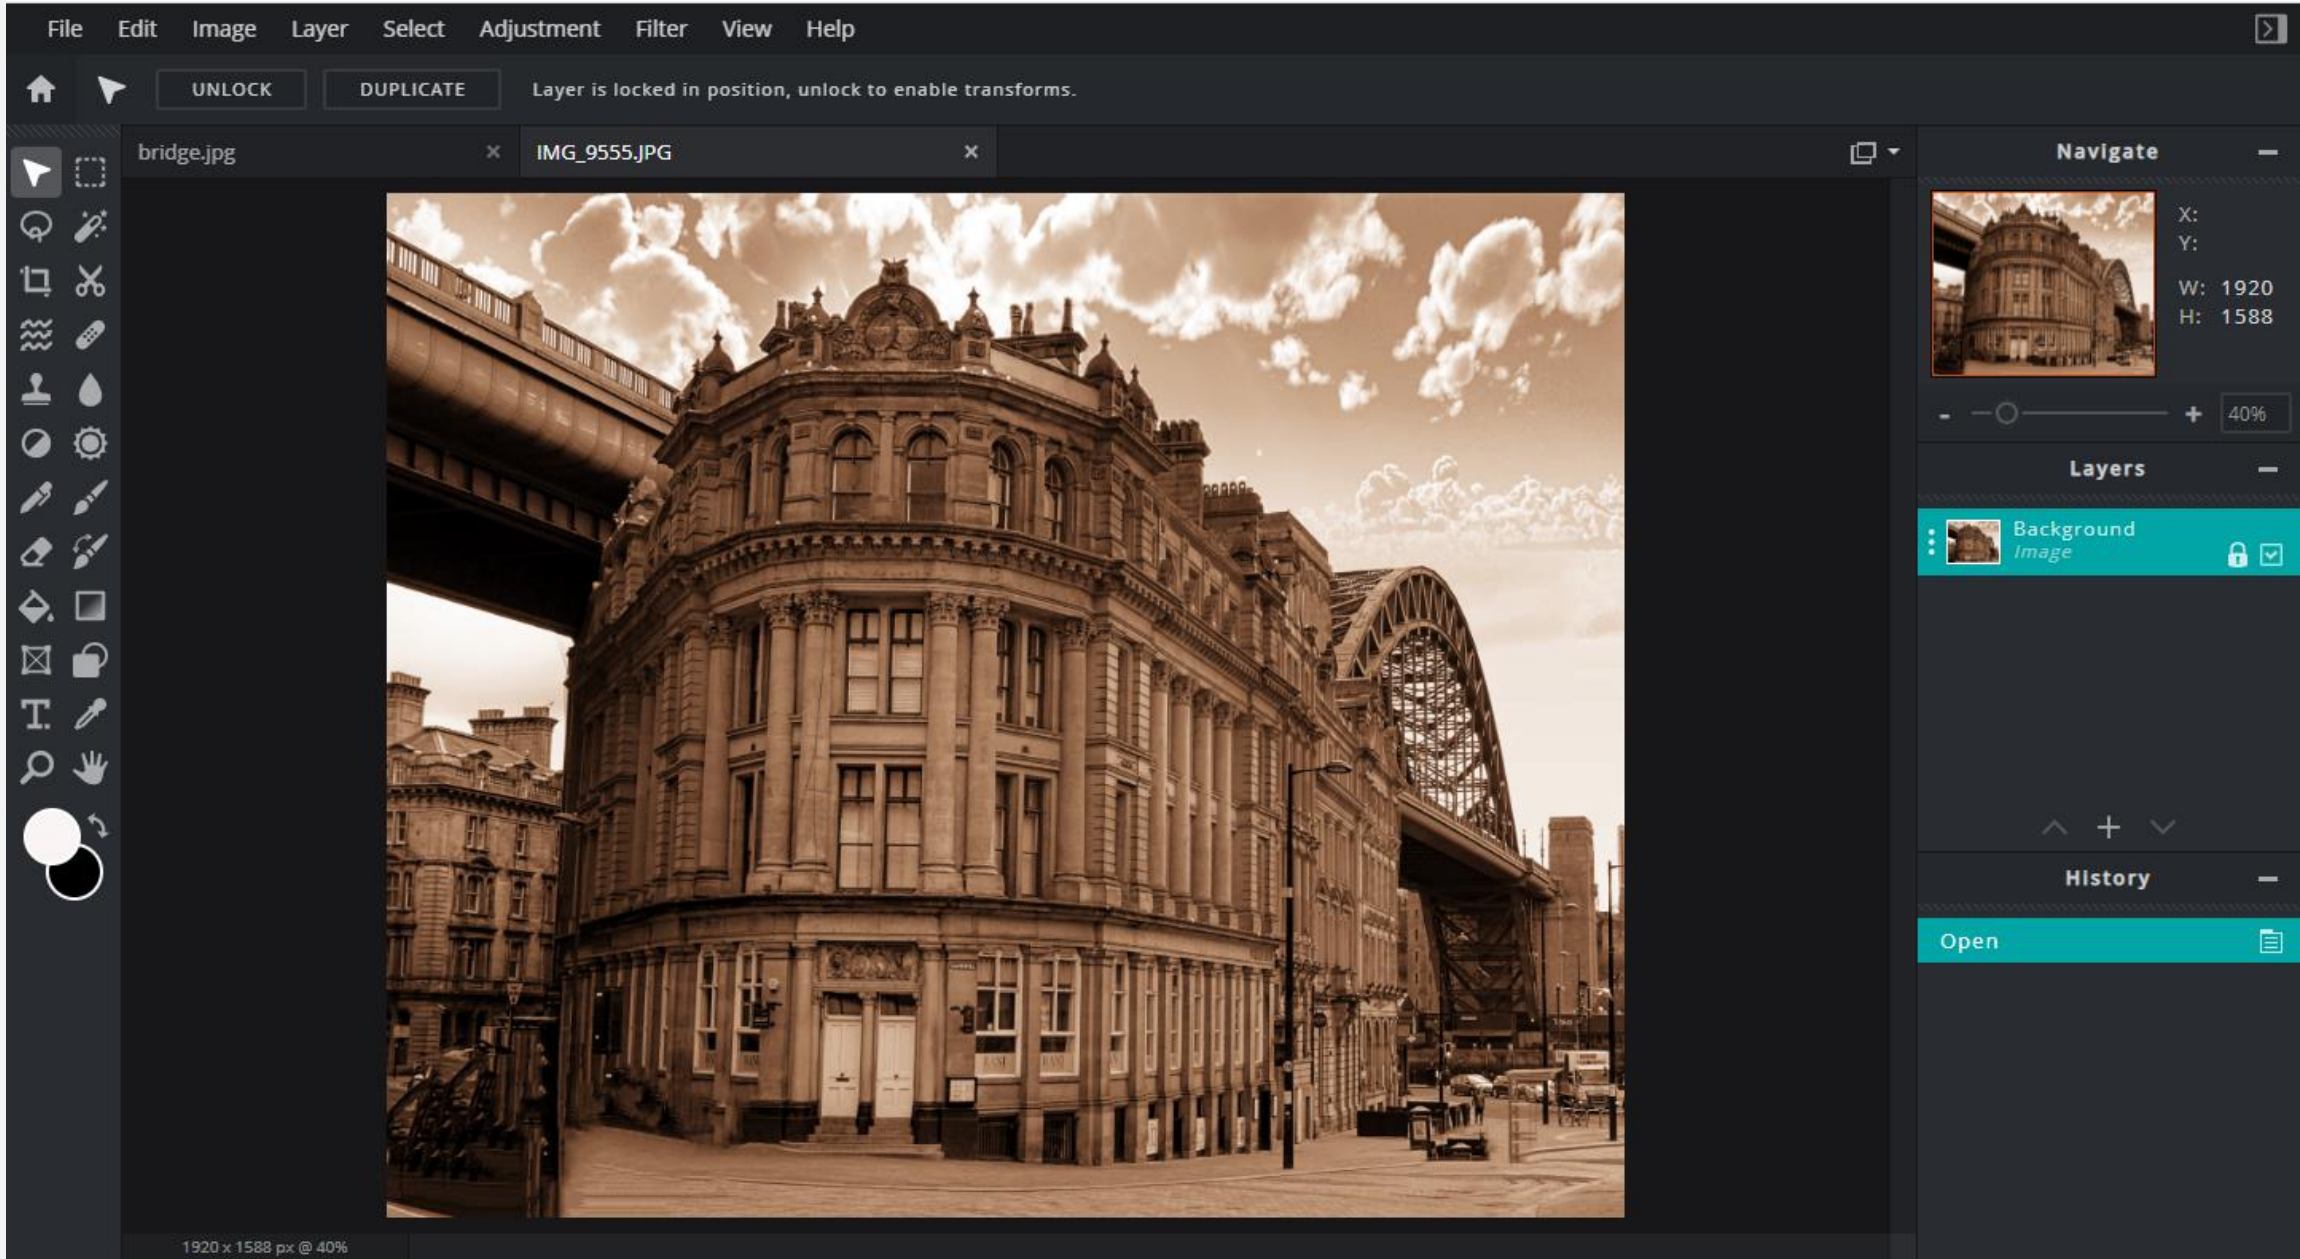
File Edit Image Layer Select Adjustment Filter View Help

UNLOCK DUPLICATE Layer is locked in position, unlock to enable transforms.

bridge.jpg ×
IMG_9555.JPG ×

Navigate

X:
Y:
W: 1920
H: 1588

- + 40%

Layers

Background
Image

History

Open

1920 x 1588 px @ 40%